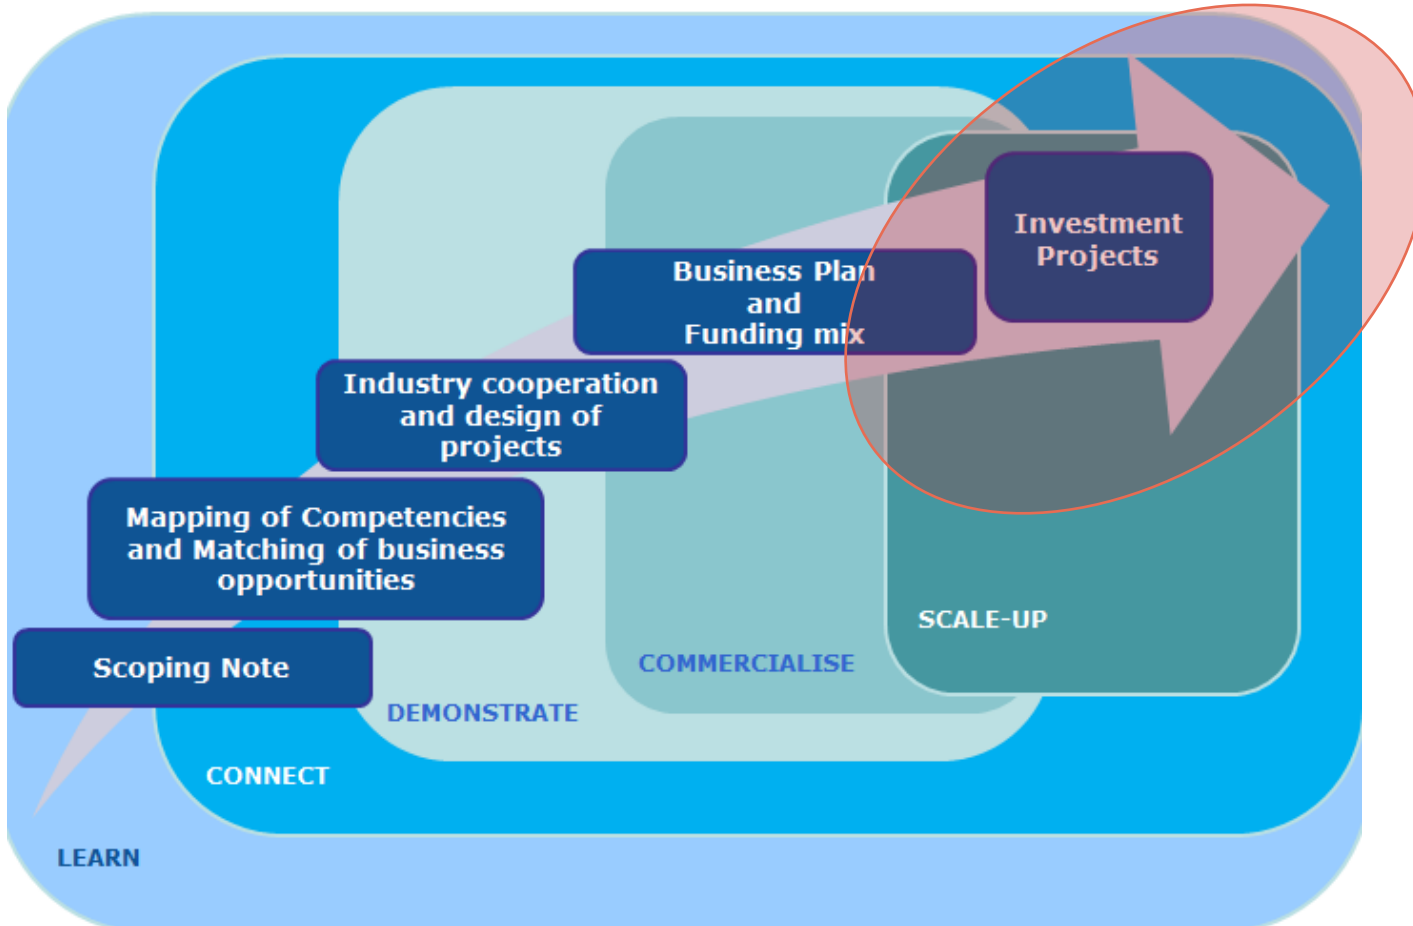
Investment Projects

Business Plan and Funding mix

Industry cooperation and design of projects

Mapping of Competencies and Matching of business opportunities

Scoping Note

SCALE-UP

COMMERCIALISE

DEMONSTRATE

CONNECT

LEARN